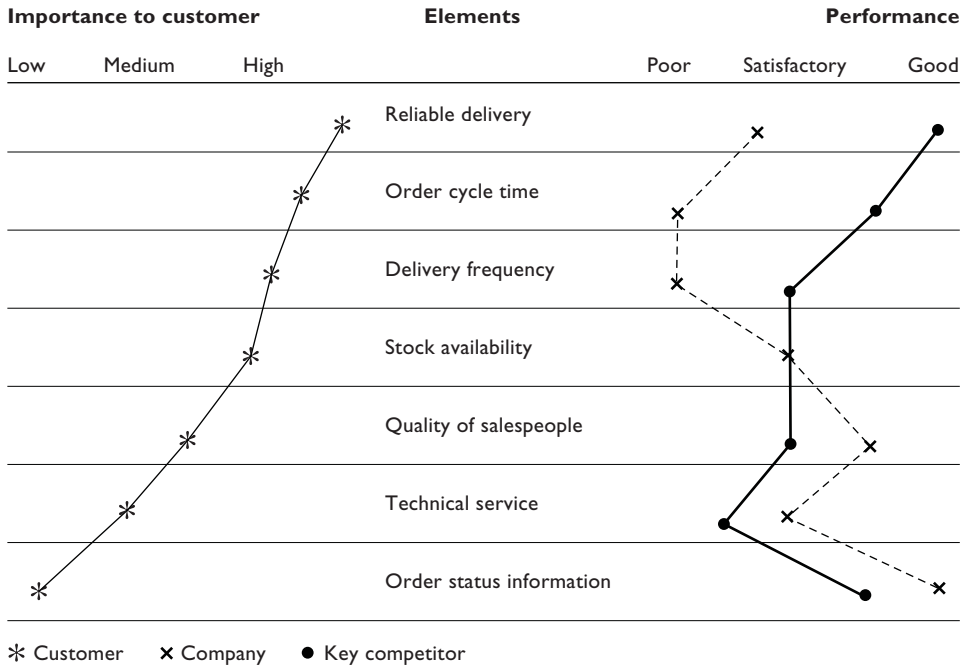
Importance to customer | Elements | Performance

Low Medium High

Poor Satisfactory Good

Reliable delivery

Order cycle time

Delivery frequency

Stock availability

Quality of salespeople

Technical service

Order status information

✻ Customer × Company ● Key competitor